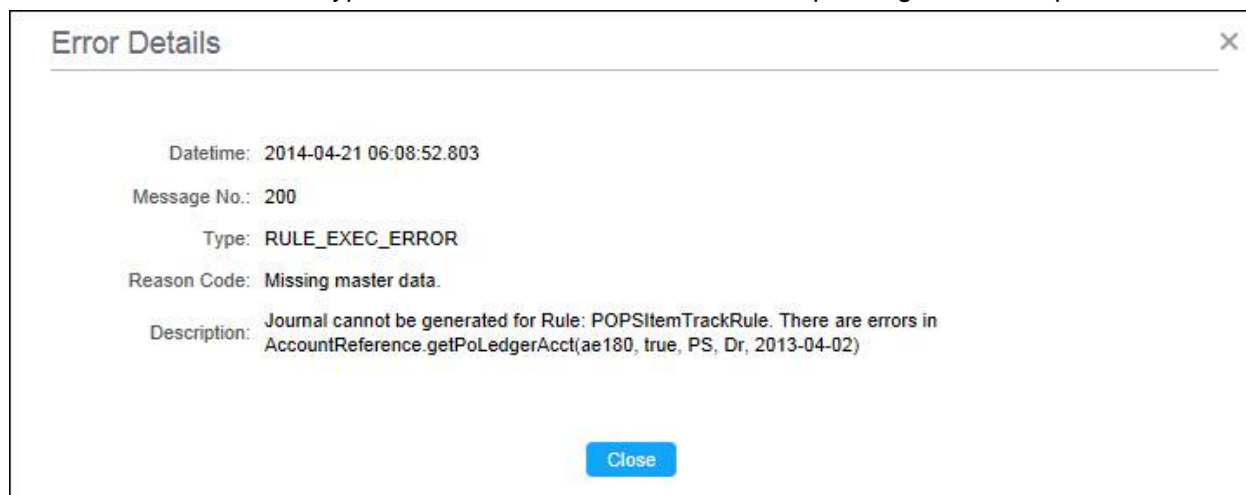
Error Details

×

Datetime: 2014-04-21 06:08:52.803

Message No.: 200

Type: RULE_EXEC_ERROR

Reason Code: Missing master data.

Description: Journal cannot be generated for Rule: POPSItemTrackRule. There are errors in AccountReference.getPoLedgerAcct(ae180, true, PS, Dr, 2013-04-02)

Close